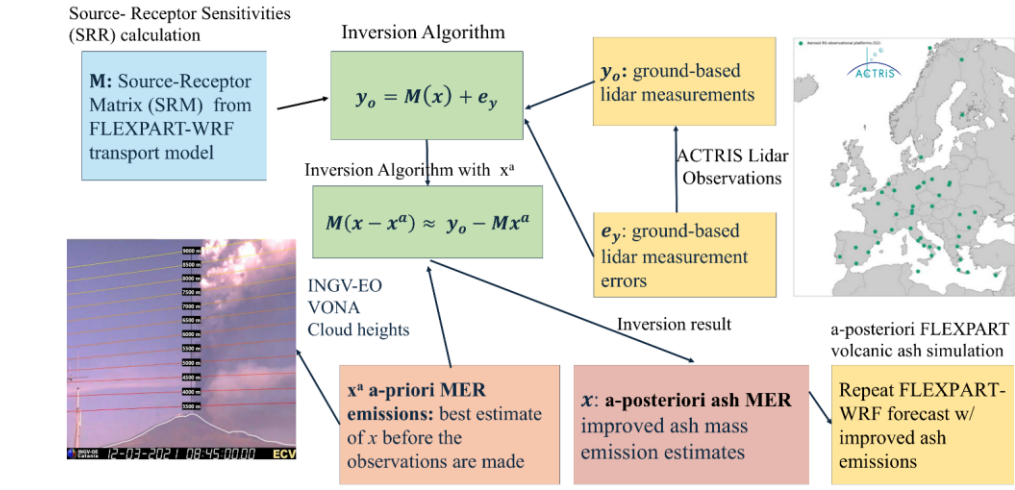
Source- Receptor Sensitivities (SRR) calculation

Inversion Algorithm

**M:** Source-Receptor Matrix (SRM) from FLEXPART-WRF transport model

$y_o = M(x) + e_y$

$y_o$: ground-based lidar measurements

ACTRIS

ACTRIS Lidar Observations

Inversion Algorithm with $x^a$

$M(x - x^a) \approx y_o - Mx^a$

$e_y$: ground-based lidar measurement errors

9000 m
8500 m
8000 m
7500 m
7000 m
6500 m
6000 m
5500 m
5000 m
4500 m
4000 m
3500 m

INGV-OE Catania 12-03-2021 08:45:00:00 ECV

INGV-EO VONA Cloud heights

Inversion result

a-posteriori FLEXPART volcanic ash simulation

$x^a$ a-priori MER emissions: best estimate of $x$ before the observations are made

$x$: a-posteriori ash MER improved ash mass emission estimates

Repeat FLEXPART-WRF forecast w/ improved ash emissions